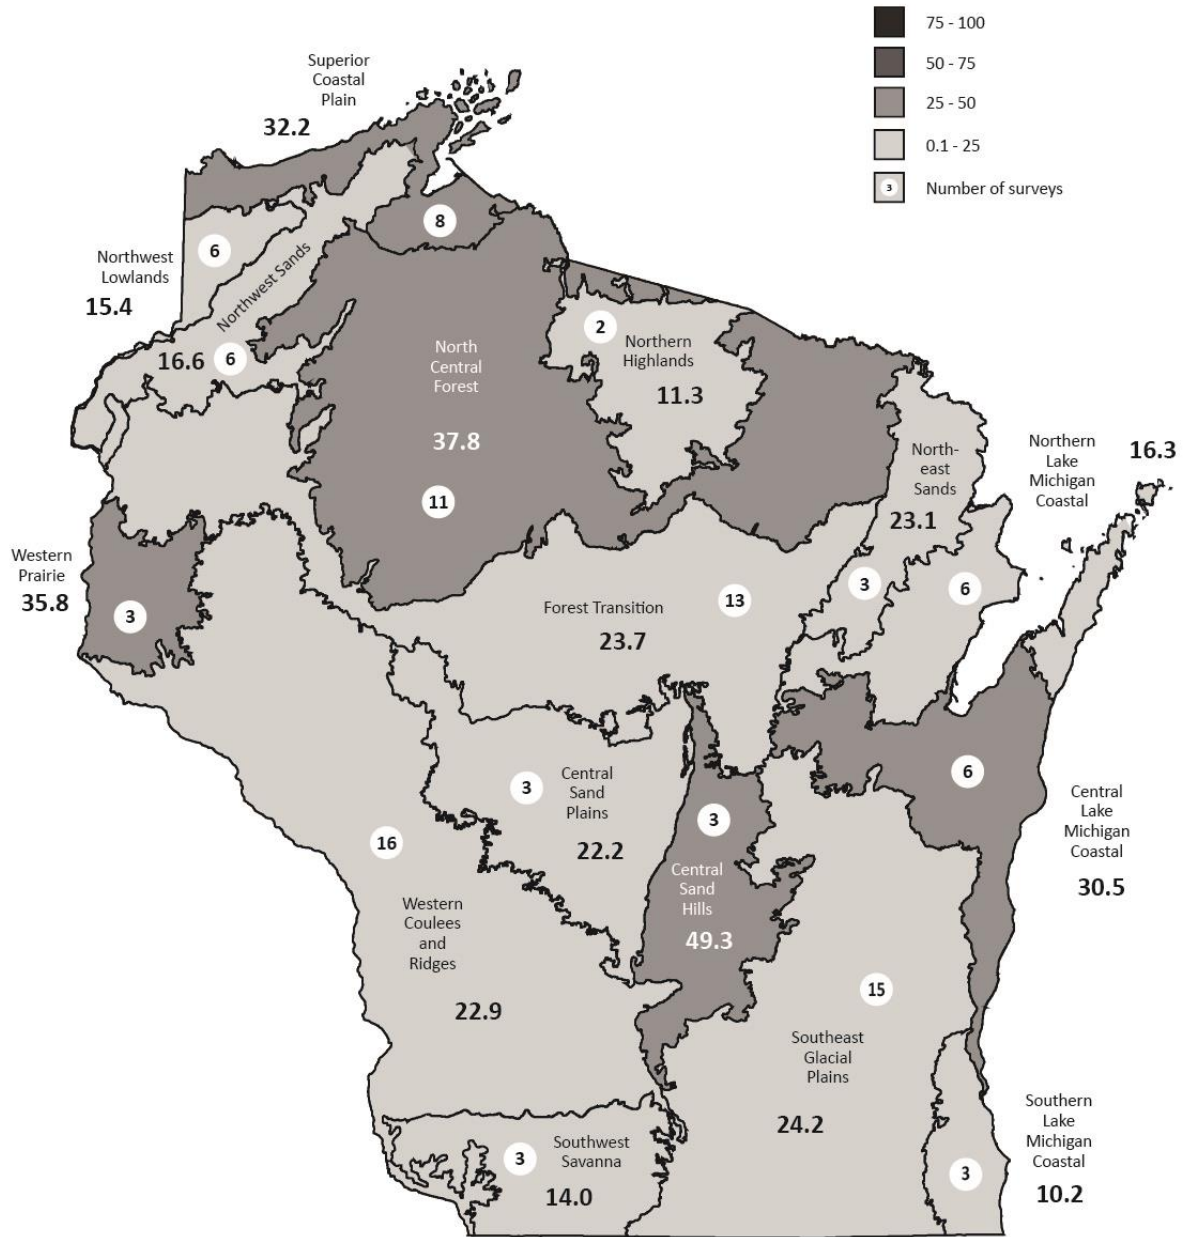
75 - 100

50 - 75

25 - 50

0.1 - 25

3 Number of surveys

Superior Coastal Plain
32.2

8

Northwest Lowlands
15.4

6

Northwest Sands
16.6
6

North Central Forest
37.8
11

2
Northern Highlands
11.3

North-east Sands
23.1

Northern Lake Michigan Coastal
16.3

Western Prairie
35.8
3

Forest Transition
13
23.7

3

6

Central Sand Plains
3
22.2

3
Central Sand Hills
49.3

6

Central Lake Michigan Coastal
30.5

16

Western Coulees and Ridges
22.9

15

Southeast Glacial Plains
24.2

3
Southwest Savanna
14.0

Southern Lake Michigan Coastal
3
10.2